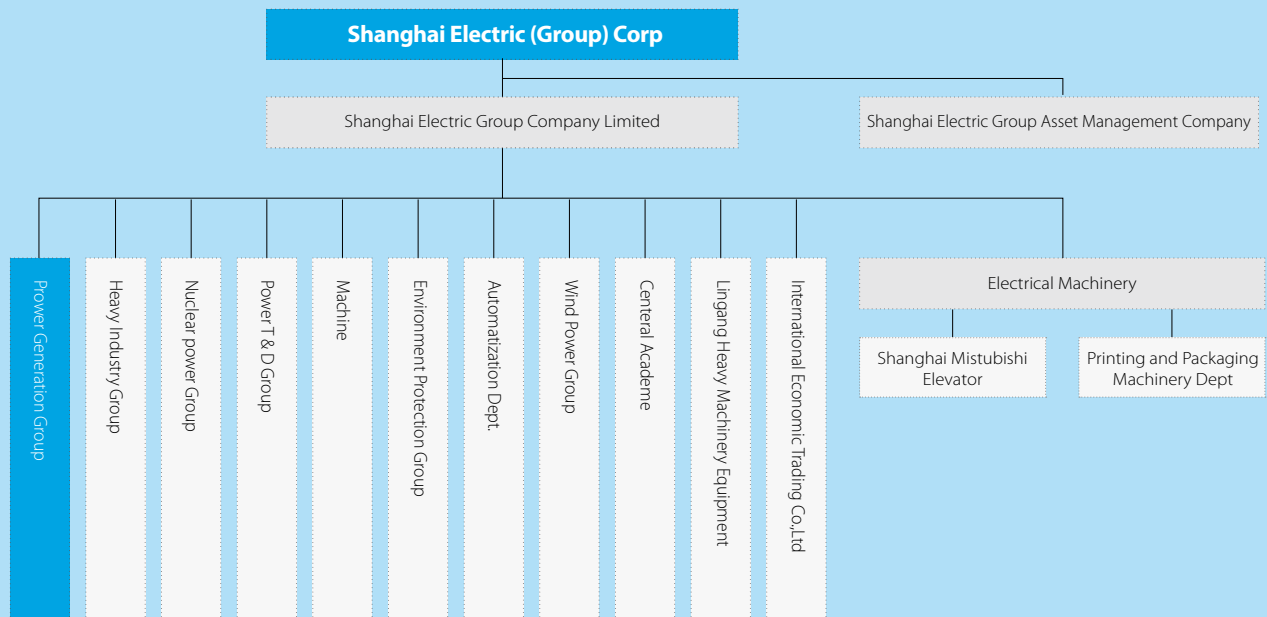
Shanghai Electric (Group) Corp

Shanghai Electric Group Company Limited

Shanghai Electric Group Asset Management Company

Power Generation Group

Heavy Industry Group

Nuclear power Group

Power T & D Group

Machine

Environment Protection Group

Automatization Dept.

Wind Power Group

Centeral Academe

Lingang Heavy Machinery Equipment

International Economic Trading Co.,Ltd

Electrical Machinery

Shanghai Mistubishi Elevator

Printing and Packaging Machinery Dept